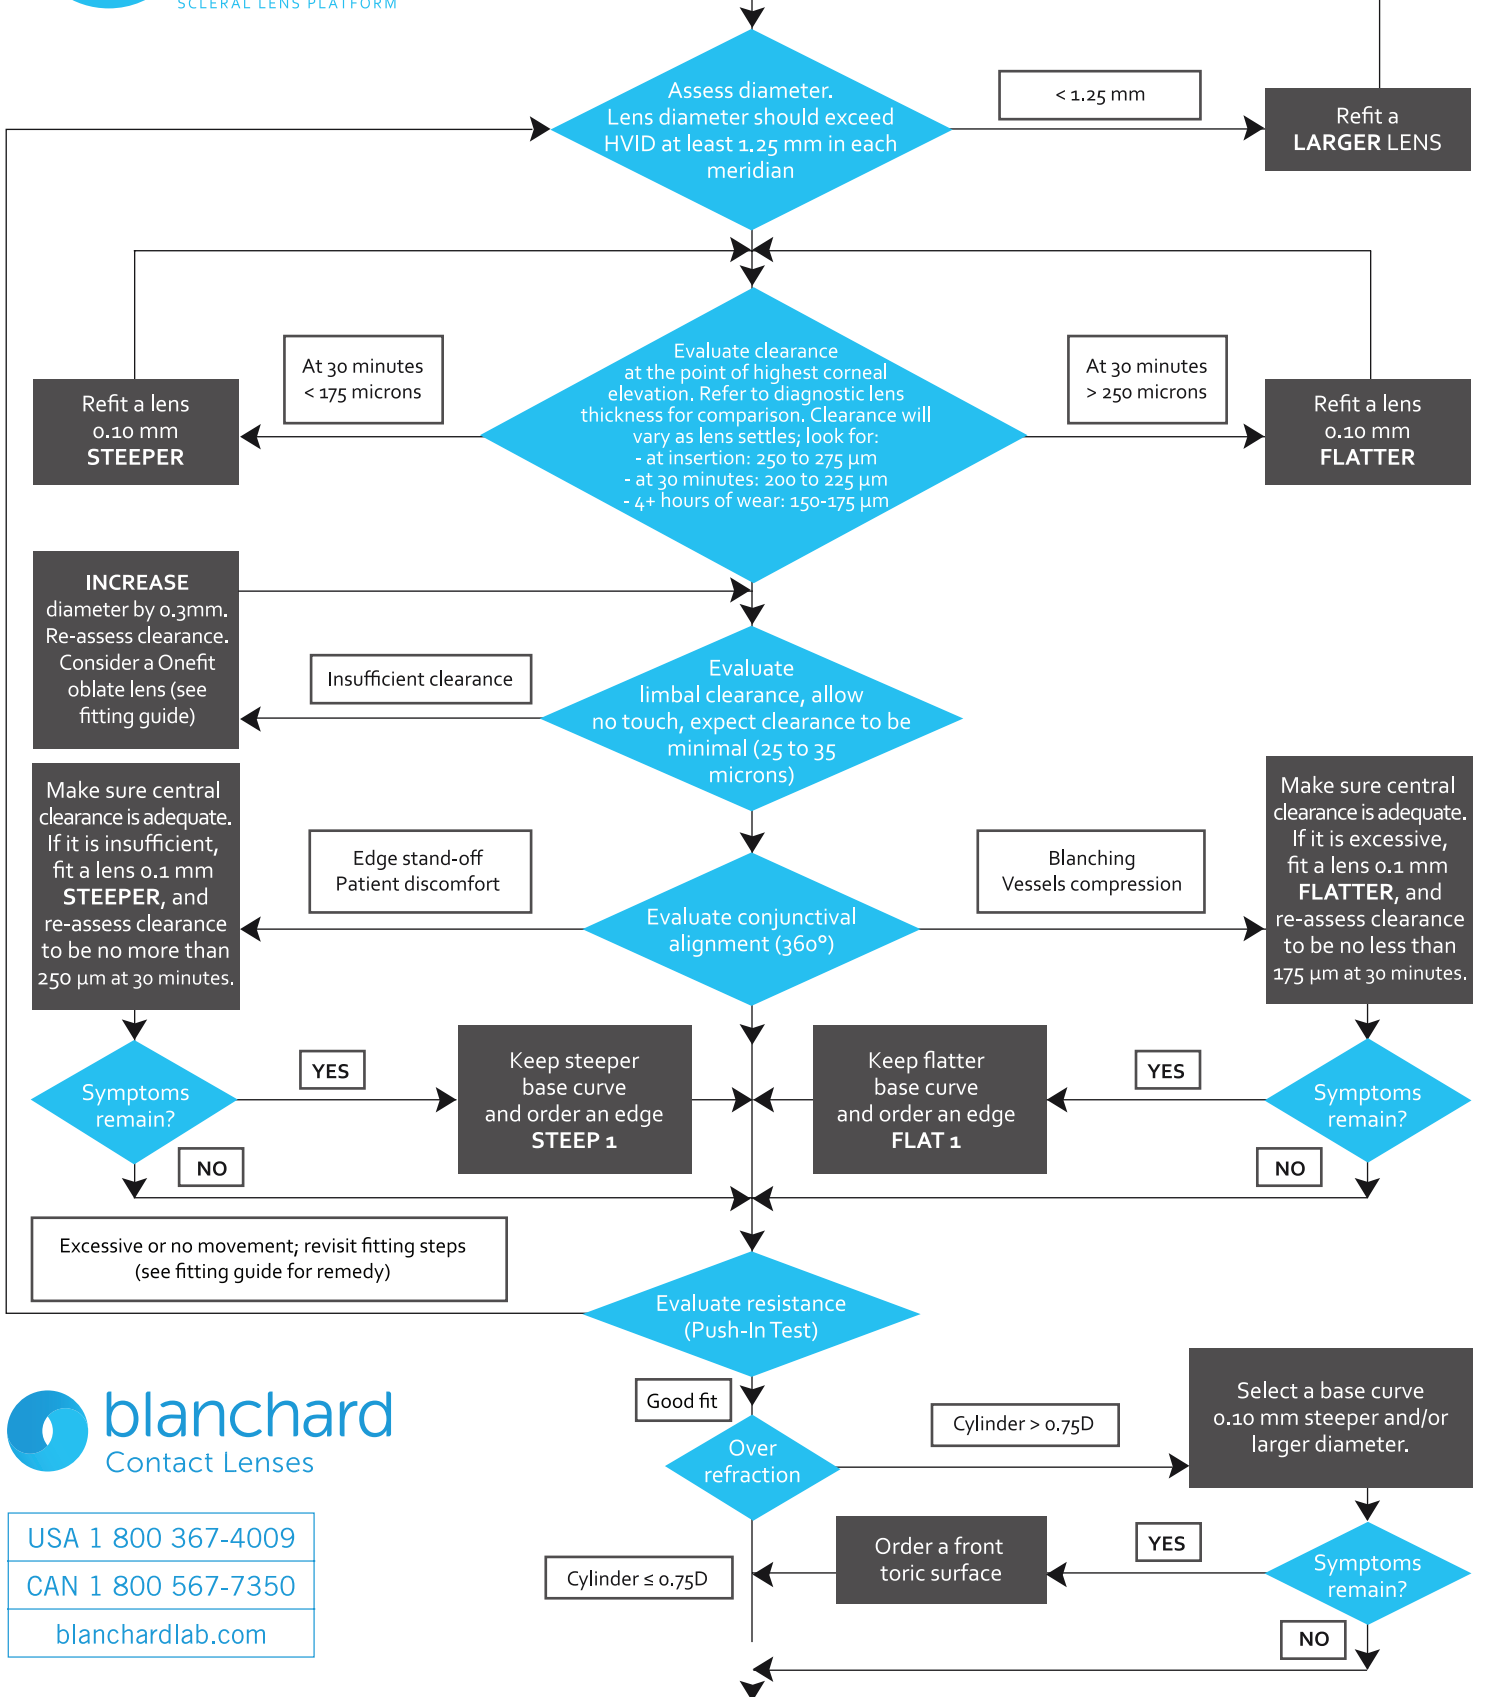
SCLERAL LENS PLATFORM

Assess diameter. Lens diameter should exceed HVID at least 1.25 mm in each meridian

< 1.25 mm

Refit a LARGER LENS

Refit a lens 0.10 mm STEEPER

At 30 minutes < 175 microns

Evaluate clearance at the point of highest corneal elevation. Refer to diagnostic lens thickness for comparison. Clearance will vary as lens settles; look for:
- at insertion: 250 to 275 µm
- at 30 minutes: 200 to 225 µm
- 4+ hours of wear: 150-175 µm

At 30 minutes > 250 microns

Refit a lens 0.10 mm FLATTER

INCREASE diameter by 0.3mm. Re-assess clearance. Consider a Onefit oblate lens (see fitting guide)

Insufficient clearance

Evaluate limbal clearance, allow no touch, expect clearance to be minimal (25 to 35 microns)

Make sure central clearance is adequate. If it is insufficient, fit a lens 0.1 mm STEEPER, and re-assess clearance to be no more than 250 µm at 30 minutes.

Edge stand-off
Patient discomfort

Evaluate conjunctival alignment (360°)

Blanching
Vessels compression

Make sure central clearance is adequate. If it is excessive, fit a lens 0.1 mm FLATTER, and re-assess clearance to be no less than 175 µm at 30 minutes.

Symptoms remain?

YES

Keep steeper base curve and order an edge STEEP 1

NO

Keep flatter base curve and order an edge FLAT 1

YES

Symptoms remain?

NO

Excessive or no movement; revisit fitting steps (see fitting guide for remedy)

Evaluate resistance (Push-In Test)

blanchard
Contact Lenses

Good fit

Over refraction

Cylinder > 0.75D

Select a base curve 0.10 mm steeper and/or larger diameter.

USA 1 800 367-4009
CAN 1 800 567-7350
blanchardlab.com

Cylinder ≤ 0.75D

Order a front toric surface

YES

Symptoms remain?

NO